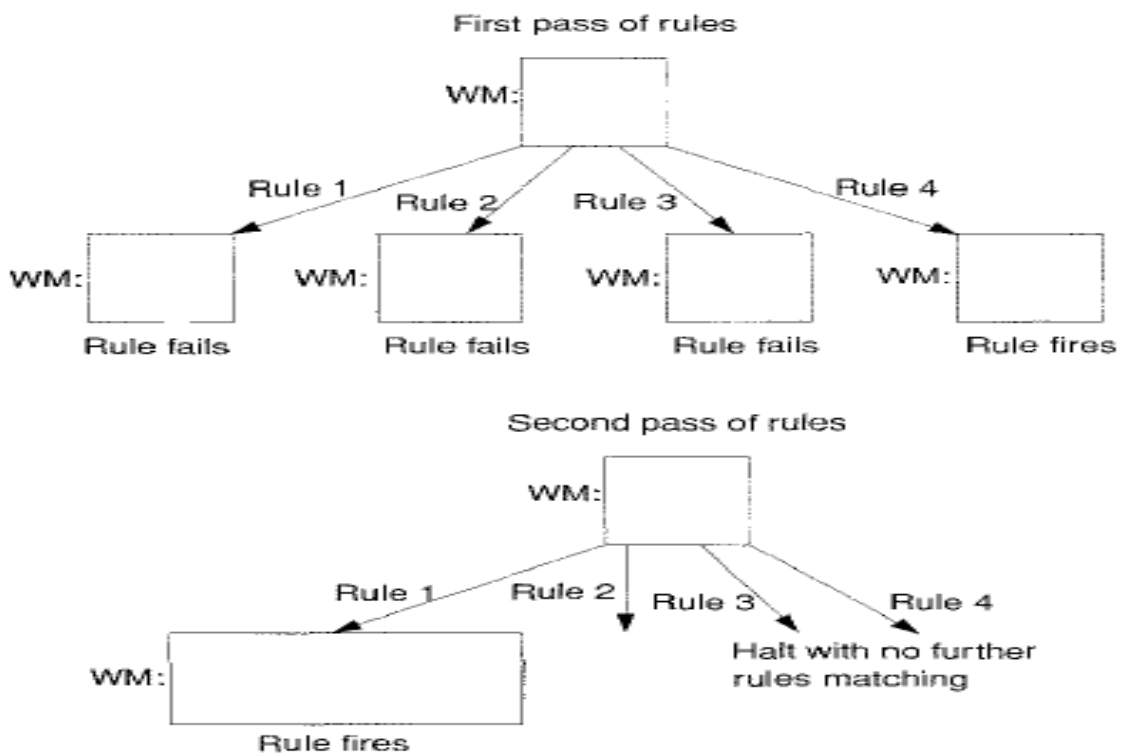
First pass of rules

WM:

Rule 1
Rule 2
Rule 3
Rule 4

WM:
Rule fails

WM:
Rule fails

WM:
Rule fails

WM:
Rule fires

Second pass of rules

WM:

Rule 1
Rule 2
Rule 3
Rule 4

WM:
Rule fires

Halt with no further rules matching